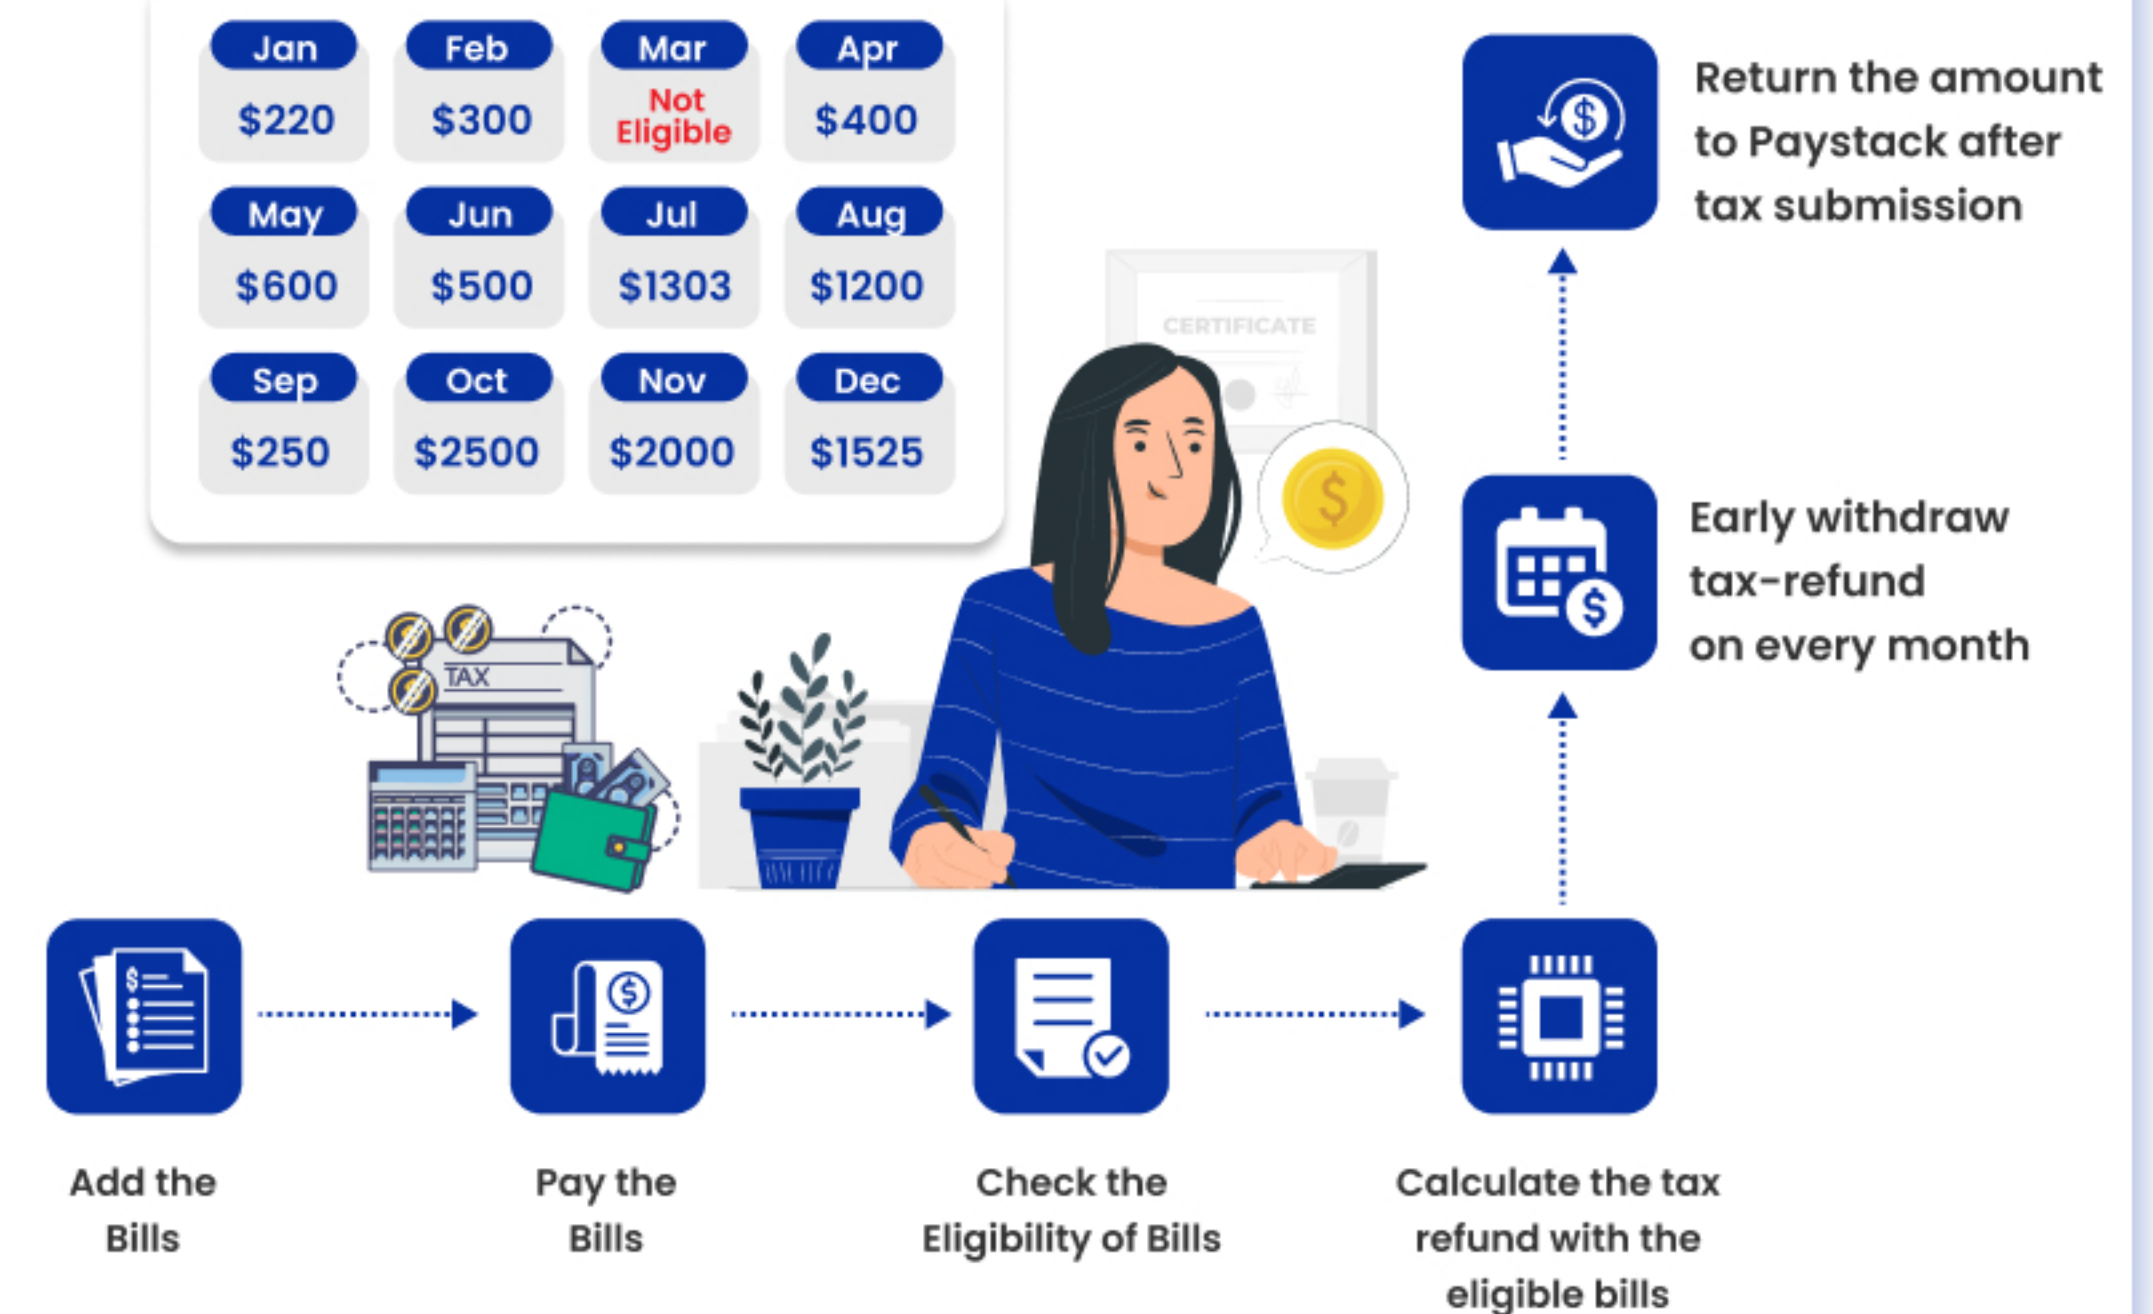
| Jan | Feb | Mar | Apr |
|---|---|---|---|
| \$220 | \$300 | Not Eligible | \$400 |
| May | Jun | Jul | Aug |
| \$600 | \$500 | \$1303 | \$1200 |
| Sep | Oct | Nov | Dec |
| \$250 | \$2500 | \$2000 | \$1525 |

CERTIFICATE

TAX

Return the amount to Paystack after tax submission

Early withdraw tax-refund on every month

Add the Bills

Pay the Bills

Check the Eligibility of Bills

Calculate the tax refund with the eligible bills